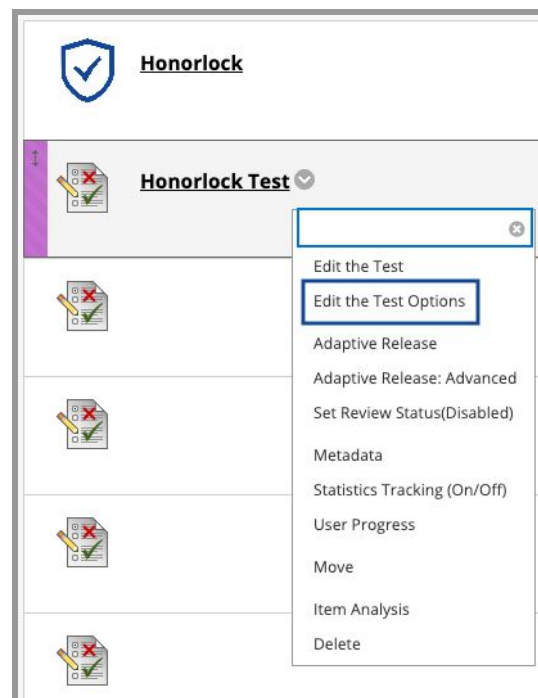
Honorlock

Honorlock Test

Edit the Test
Edit the Test Options
Adaptive Release
Adaptive Release: Advanced
Set Review Status(Disabled)
Metadata
Statistics Tracking (On/Off)
User Progress
Move
Item Analysis
Delete